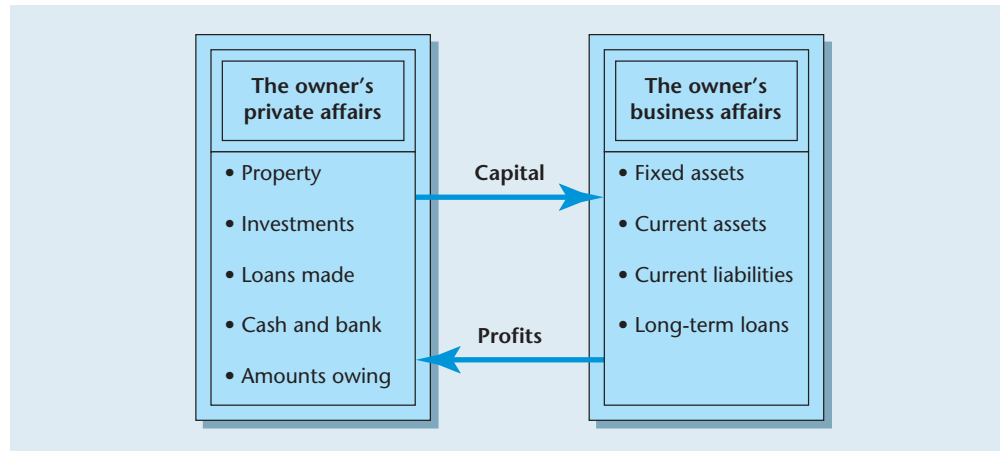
The owner's private affairs

• Property
• Investments
• Loans made
• Cash and bank
• Amounts owing

Capital

Profits

The owner's business affairs

• Fixed assets
• Current assets
• Current liabilities
• Long-term loans